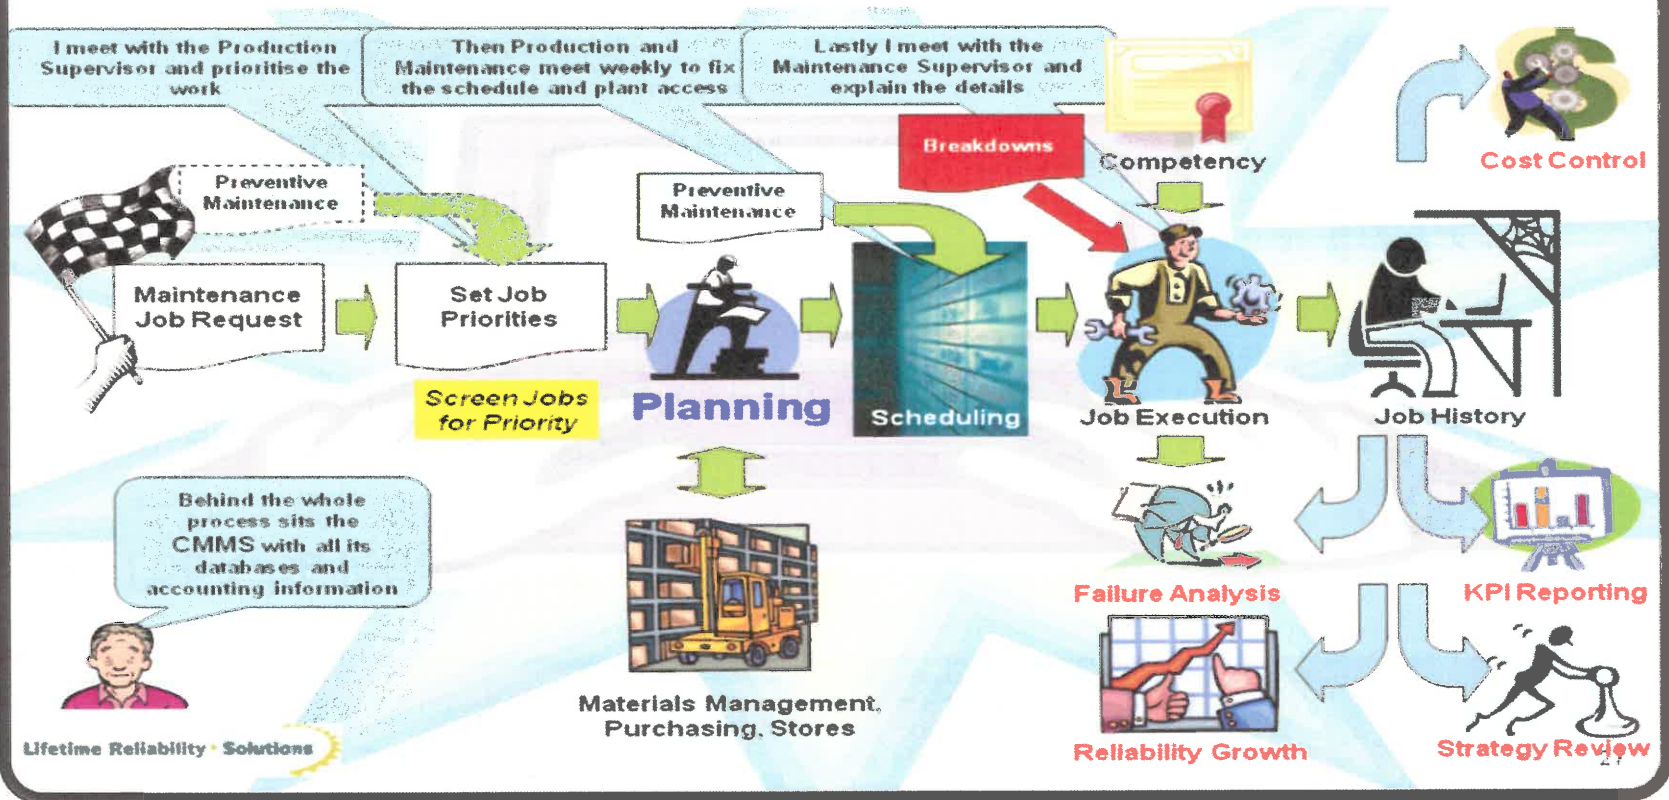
I meet with the Production Supervisor and prioritise the work

Then Production and Maintenance meet weekly to fix the schedule and plant access

Lastly I meet with the Maintenance Supervisor and explain the details

Breakdowns

Competency

Cost Control

Preventive Maintenance

Preventive Maintenance

Maintenance Job Request

Set Job Priorities

Screen Jobs for Priority

Planning

Scheduling

Job Execution

Job History

Behind the whole process sits the CMMS with all its databases and accounting information

Failure Analysis

KPI Reporting

Materials Management, Purchasing, Stores

Reliability Growth

Strategy Review

Lifetime Reliability · Solutions